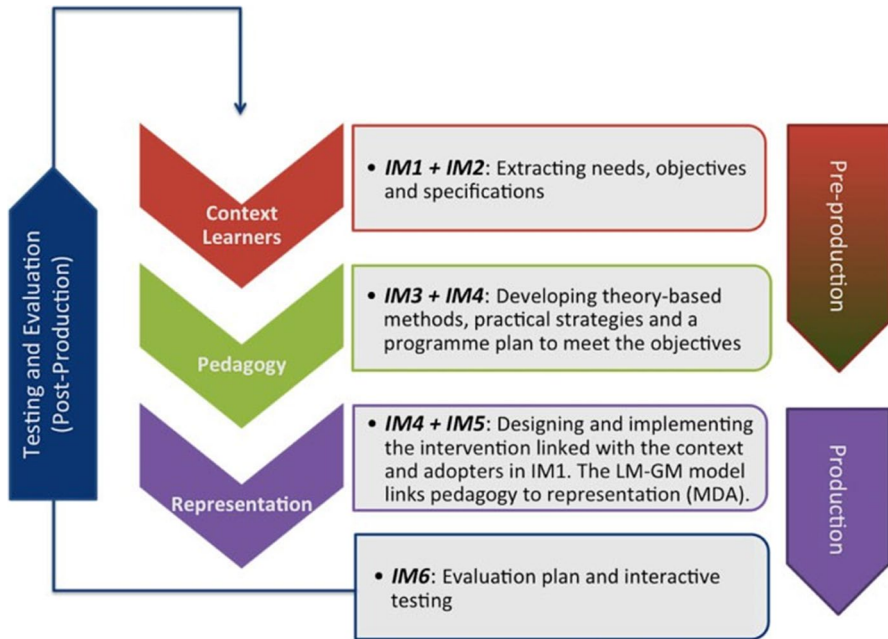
Testing and Evaluation (Post-Production)

Context Learners

• *IM1 + IM2*: Extracting needs, objectives and specifications

Pre-production

Pedagogy

• *IM3 + IM4*: Developing theory-based methods, practical strategies and a programme plan to meet the objectives

Representation

• *IM4 + IM5*: Designing and implementing the intervention linked with the context and adopters in IM1. The LM-GM model links pedagogy to representation (MDA).

Production

• *IM6*: Evaluation plan and interactive testing